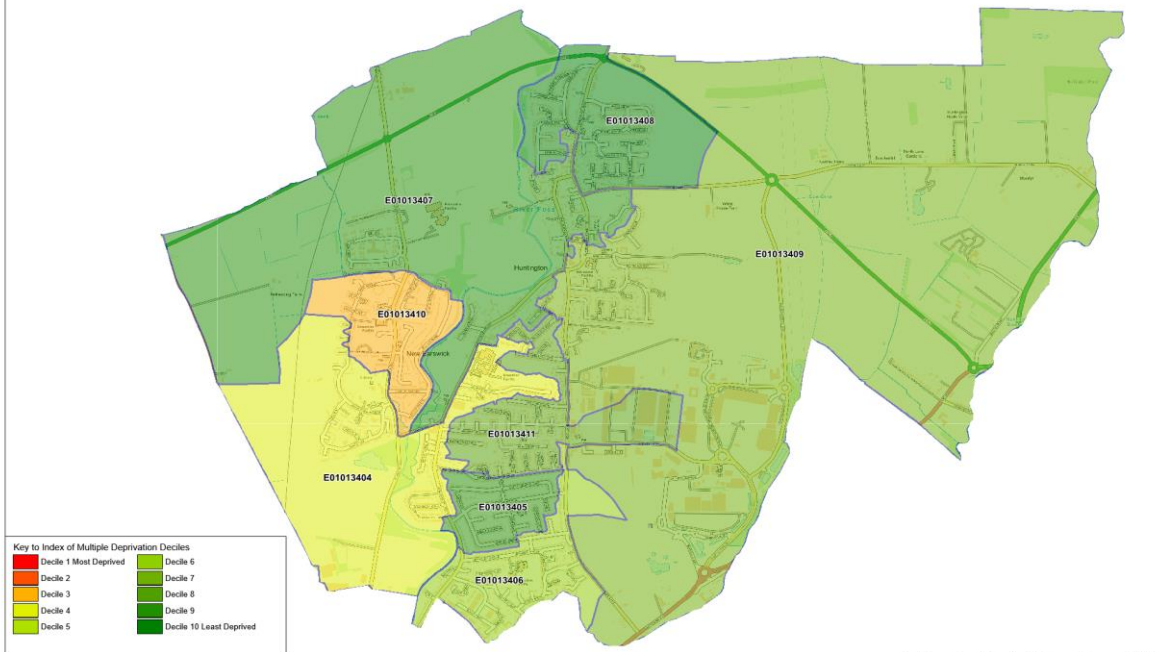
E01013408

E01013407

Huntington

E01013409

E01013410

New Earswick

E01013411

E01013404

E01013405

E01013406

Key to Index of Multiple Deprivation Deciles

| | | | |
|---|---|---|---|
| | Decile 1 Most Deprived | | Decile 6 |
| | Decile 2 | | Decile 7 |
| | Decile 3 | | Decile 8 |
| | Decile 4 | | Decile 9 |
| | Decile 5 | | Decile 10 Least Deprived |